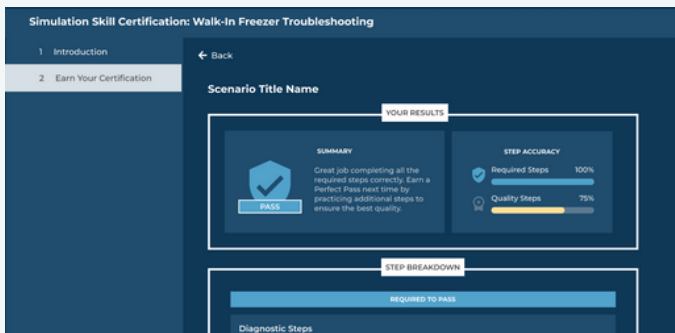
Simulation Skill Certification: Walk-In Freezer Troubleshooting

1 Introduction

2 Earn Your Certification

← Back

Scenario Title Name

YOUR RESULTS

PASS

SUMMARY

Great job completing all the required steps correctly. Earn a Perfect Pass next time by practicing additional steps to ensure the best quality.

STEP ACCURACY

Required Steps 100%

Quality Steps 75%

STEP BREAKDOWN

REQUIRED TO PASS

Diagnostic Steps